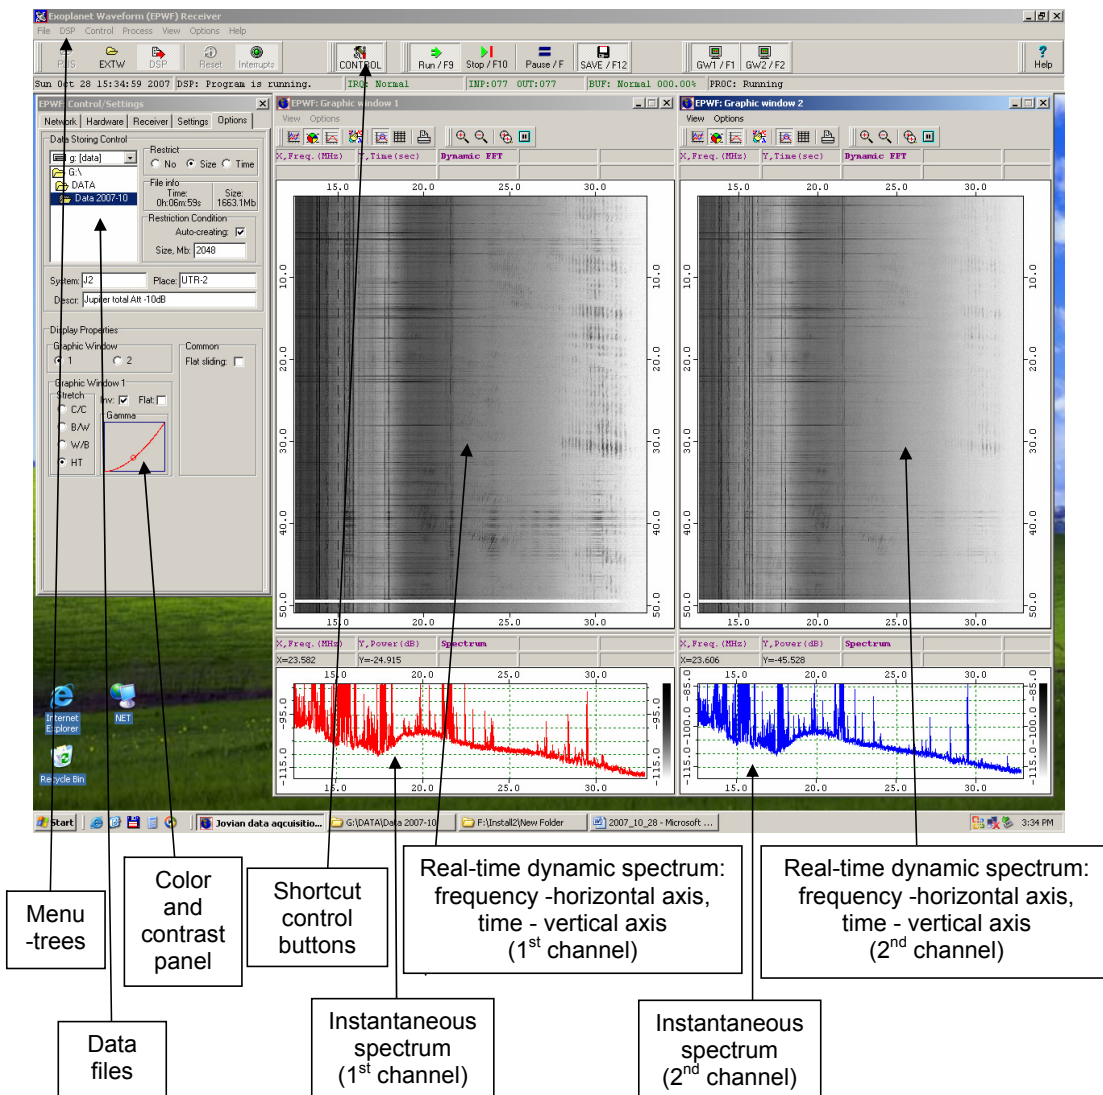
Exoplanet Waveform (EPWF) Receiver

File DSP Control Process View Options Help

PLS EXTW DSP Reset Interrupts CONTROL Run / F9 Stop / F10 Pause / F SAVE / F12 GW1 / F1 GW2 / F2 Help

Sun Oct 28 15:34:59 2007 DSP: Program is running. IRQ: Normal INP:077 OUT:077 BUF: Normal 000.00% PROC: Running

EPWF: Control/Settings

Network Hardware Receiver Settings Options

Data Storing Control

g: [data]

G:\

DATA

Data 2007-10

Restrict

No Size Time

File info

Time: 0h:06m:59s

Size: 1663.1Mb

Restriction Condition

Auto-creating:

Size, Mb: 2048

System: J2

Place: UTR-2

Descr: Jupiter total Att -10dB

Display Properties

Graphic Window

1 2

Common

Flat sliding:

Graphic Window 1

Stretch

Inv: Flat:

C/C

B/W

W/B

HT

Gamma

EPWF: Graphic window 1

View Options

X,Freq.(MHz) Y,Time(sec) Dynamic FFT

15.0 20.0 25.0 30.0

10.0 20.0 30.0 40.0 50.0

X,Freq.(MHz) Y,Power(dB) Spectrum

X=23.582 Y=-24.915

-95.0 -115.0

EPWF: Graphic window 2

View Options

X,Freq.(MHz) Y,Time(sec) Dynamic FFT

15.0 20.0 25.0 30.0

10.0 20.0 30.0 40.0 50.0

X,Freq.(MHz) Y,Power(dB) Spectrum

X=23.606 Y=-45.528

-85.0 -100.0 -115.0

Internet Explorer

NET

Recycle Bin

Start Jovian data acquisitio... G:\DATA\Data 2007-10 F:\Install2\New Folder 2007_10_28 - Microsoft ... 3:34 PM

Menu -trees

Color and contrast panel

Shortcut control buttons

Real-time dynamic spectrum: frequency -horizontal axis, time - vertical axis (1$^{st}$ channel)

Real-time dynamic spectrum: frequency -horizontal axis, time - vertical axis (2$^{nd}$ channel)

Data files

Instantaneous spectrum (1$^{st}$ channel)

Instantaneous spectrum (2$^{nd}$ channel)